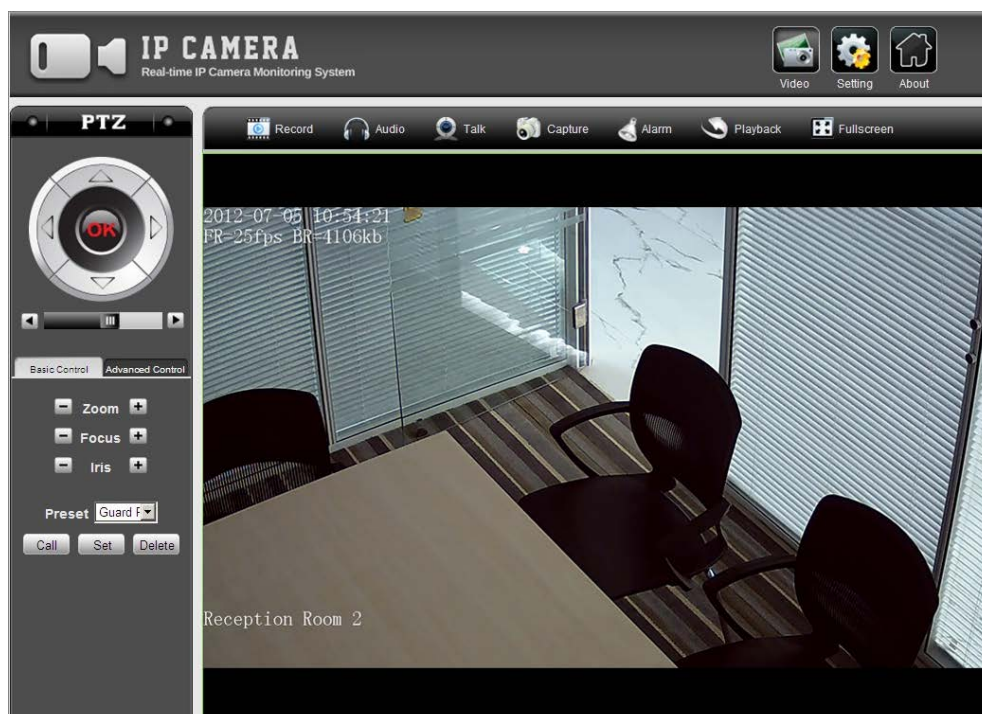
IP CAMERA
Real-time IP Camera Monitoring System

Video Setting About

PTZ

OK

Basic Control Advanced Control

Zoom
Focus
Iris

Preset Guard F

Call Set Delete

Record Audio Talk Capture Alarm Playback Fullscreen

2012-07-05 10:54:21
FR=25fps BR=4106kb

Reception Room 2